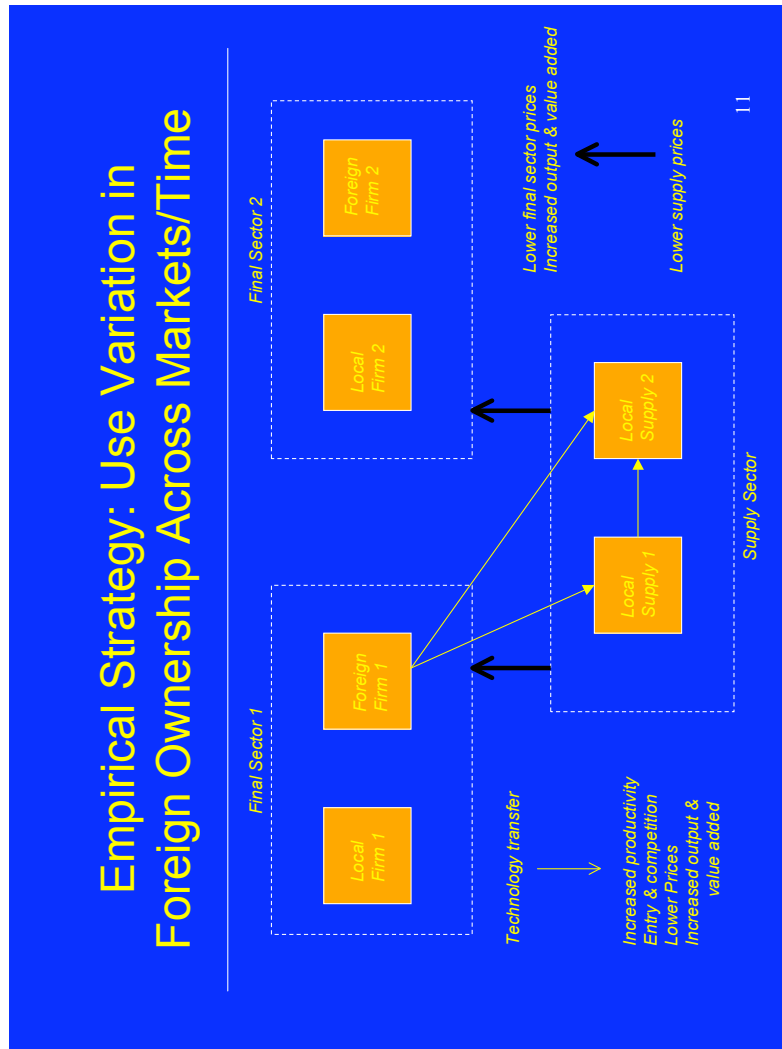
Empirical Strategy: Use Variation in Foreign Ownership Across Markets/Time

Final Sector 1

Local Firm 1

Foreign Firm 1

Final Sector 2

Local Firm 2

Foreign Firm 2

Local Supply 1

Local Supply 2

Supply Sector

Technology transfer

Increased productivity
Entry & competition
Lower Prices
Increased output & value added

Lower final sector prices
Increased output & value added

Lower supply prices

11